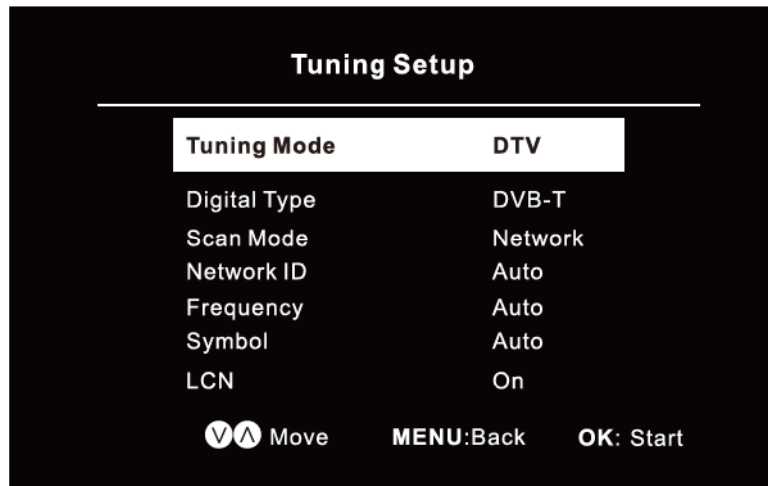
Tuning Setup

| | |
|---|---|
| Tuning Mode | DTV |
| Digital Type | DVB-T |
| Scan Mode | Network |
| Network ID | Auto |
| Frequency | Auto |
| Symbol | Auto |
| LCN | On |

V Λ Move MENU:Back OK: Start